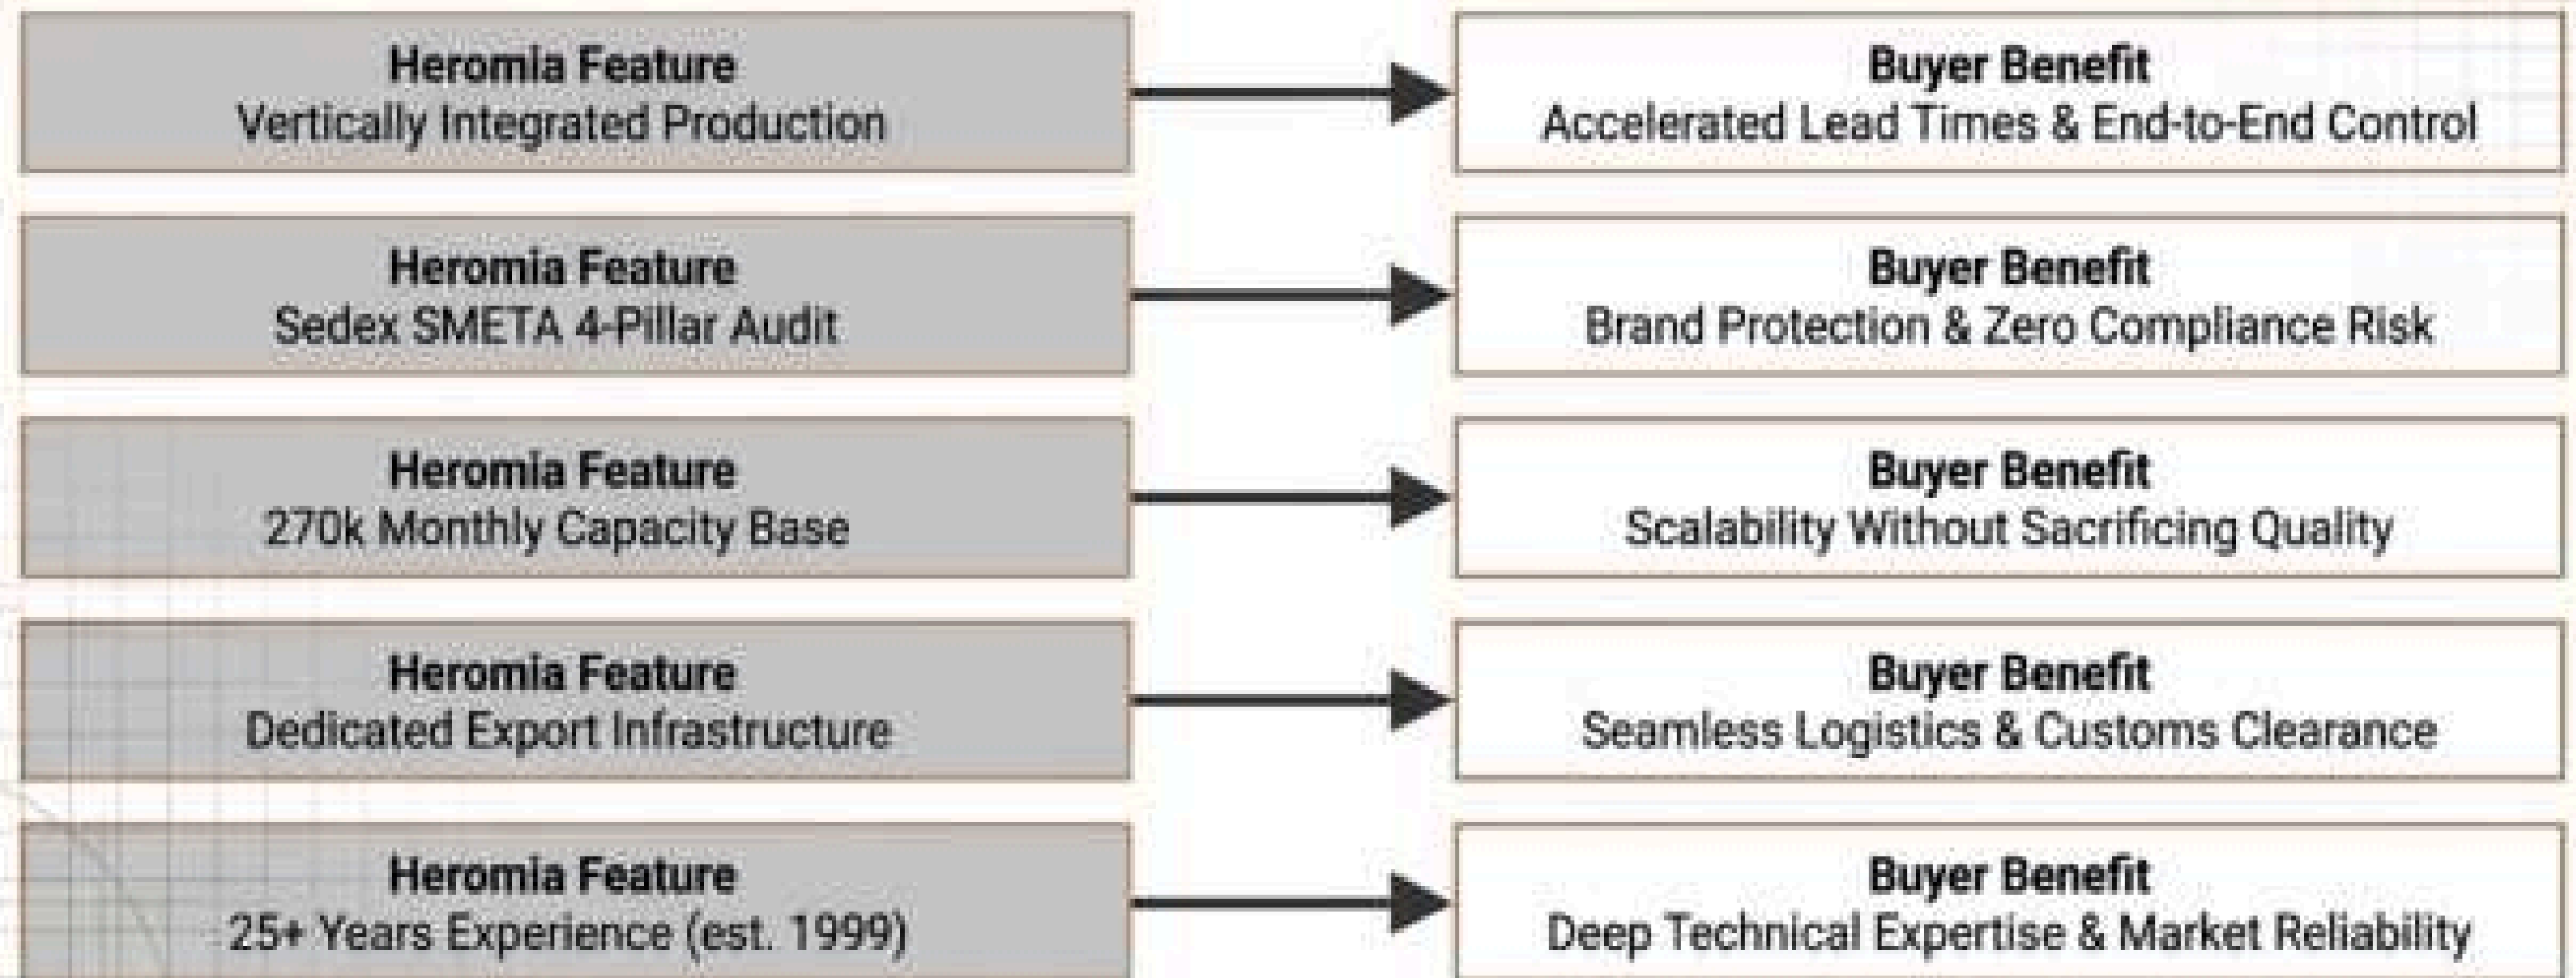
**Heromia Feature**
Vertically Integrated Production

**Buyer Benefit**
Accelerated Lead Times & End-to-End Control

**Heromia Feature**
Sedex SMETA 4-Pillar Audit

**Buyer Benefit**
Brand Protection & Zero Compliance Risk

**Heromia Feature**
270k Monthly Capacity Base

**Buyer Benefit**
Scalability Without Sacrificing Quality

**Heromia Feature**
Dedicated Export Infrastructure

**Buyer Benefit**
Seamless Logistics & Customs Clearance

**Heromia Feature**
25+ Years Experience (est. 1999)

**Buyer Benefit**
Deep Technical Expertise & Market Reliability